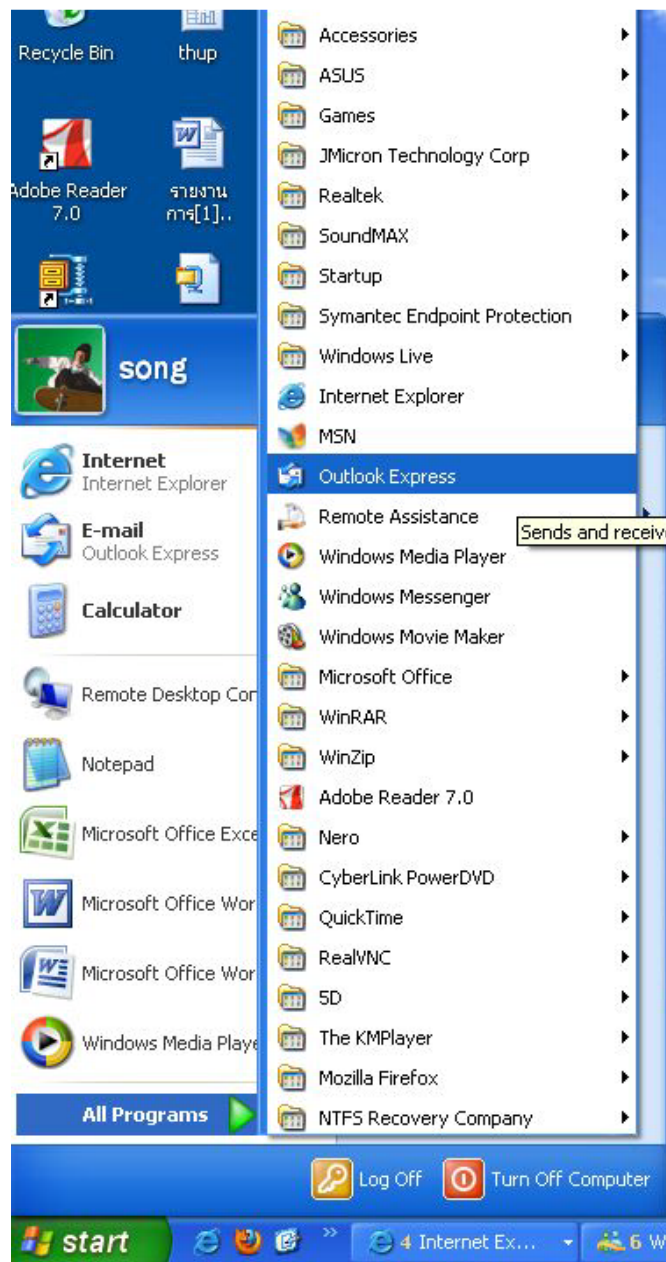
Recycle Bin
thup
Adobe Reader 7.0
รายงานการ[1]..

song

Internet
Internet Explorer
E-mail
Outlook Express
Calculator
Remote Desktop Cor
Notepad
Microsoft Office Exce
Microsoft Office Wor
Microsoft Office Wor
Windows Media Playe
All Programs

Accessories
ASUS
Games
JMicron Technology Corp
Realtek
SoundMAX
Startup
Symantec Endpoint Protection
Windows Live
Internet Explorer
MSN
Outlook Express
Remote Assistance
Sends and receiv
Windows Media Player
Windows Messenger
Windows Movie Maker
Microsoft Office
WinRAR
WinZip
Adobe Reader 7.0
Nero
CyberLink PowerDVD
QuickTime
RealVNC
5D
The KMPlayer
Mozilla Firefox
NTFS Recovery Company

Log Off
Turn Off Computer

start
4 Internet Ex...
6 W